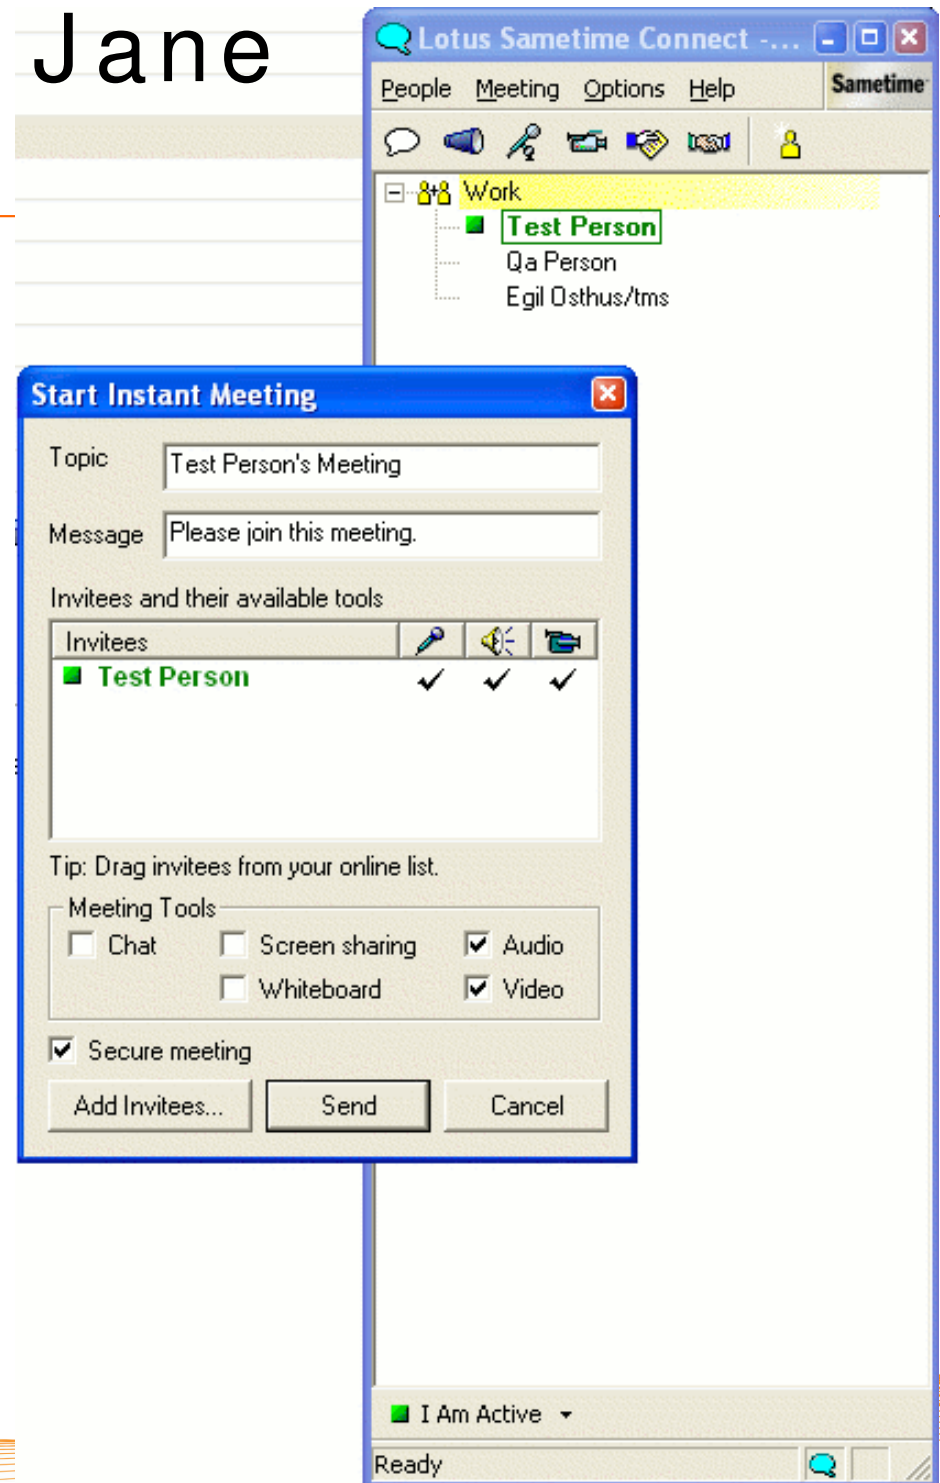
Jane

Lotus Sametime Connect -...

People Meeting Options Help Sametime

Work
Test Person
Qa Person
Egil Osthus/tms

Start Instant Meeting

Topic Test Person's Meeting

Message Please join this meeting.

Invitees and their available tools

| Invitees | | | |
|---|---|---|---|
| Test Person | ✓ | ✓ | ✓ |

Tip: Drag invitees from your online list.

Meeting Tools
Chat
Screen sharing
Audio
Whiteboard
Video

Secure meeting

Add Invitees... Send Cancel

I Am Active

Ready